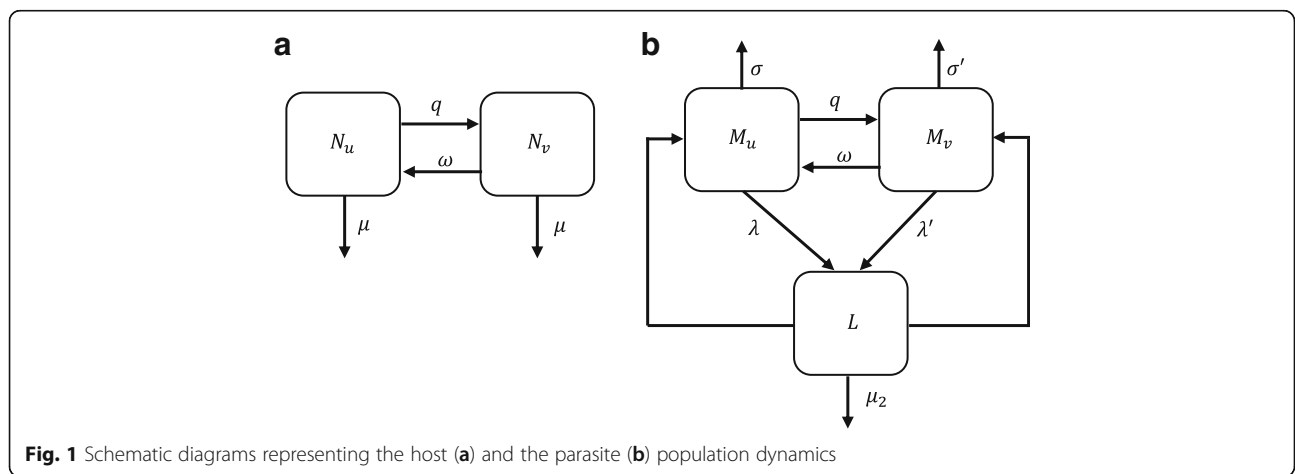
a

$N_u$ $q$ $N_v$ $\omega$ $\mu$ $\mu$

b

$\sigma$ $\sigma'$ $M_u$ $q$ $M_v$ $\omega$ $\lambda$ $\lambda'$ $L$ $\mu_2$

**Fig. 1** Schematic diagrams representing the host (**a**) and the parasite (**b**) population dynamics